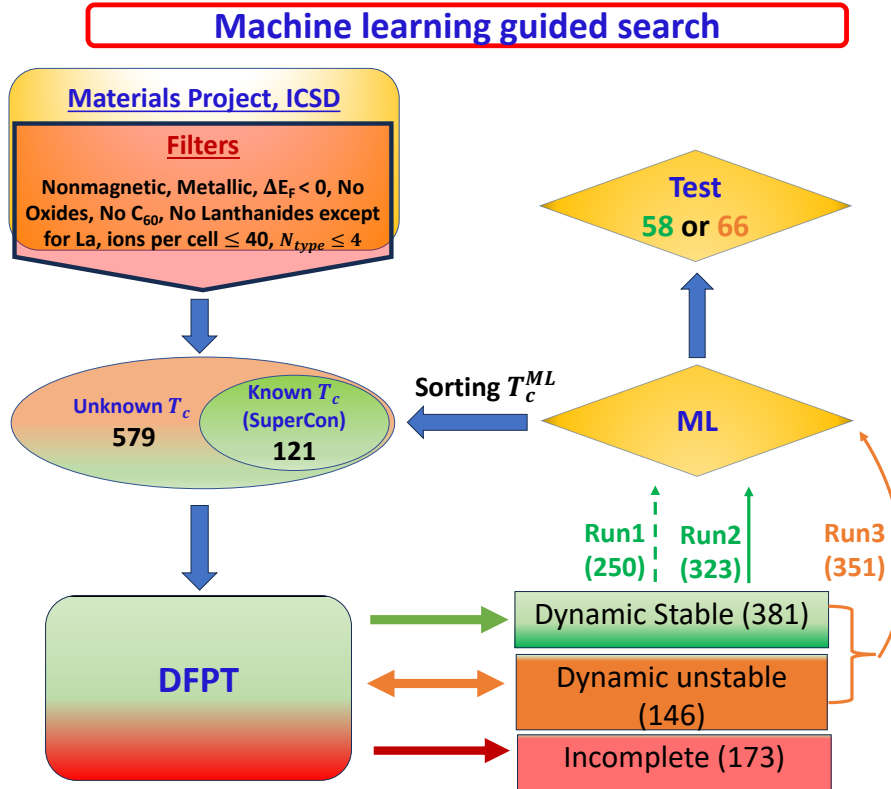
Machine learning guided search

Materials Project, ICSD

Filters

Nonmagnetic, Metallic, $\Delta E_F < 0$, No Oxides, No $C_{60}$, No Lanthanides except for La, ions per cell $\leq 40$, $N_{type} \leq 4$

Test
58 or 66

Sorting $T_c^{ML}$

ML

Unknown $T_c$
579

Known $T_c$
(SuperCon)
121

Run1
(250)

Run2
(323)

Run3
(351)

DFPT

Dynamic Stable (381)

Dynamic unstable (146)

Incomplete (173)